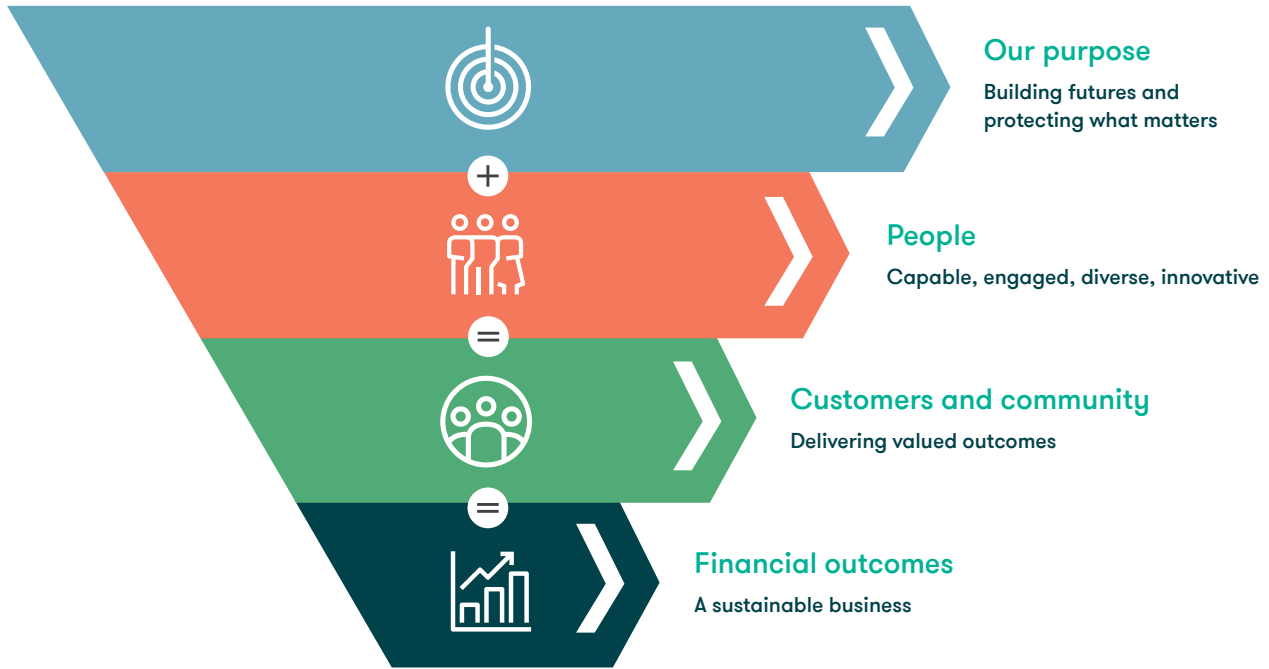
Our purpose
Building futures and protecting what matters

+

People
Capable, engaged, diverse, innovative

=

Customers and community
Delivering valued outcomes

=

Financial outcomes
A sustainable business